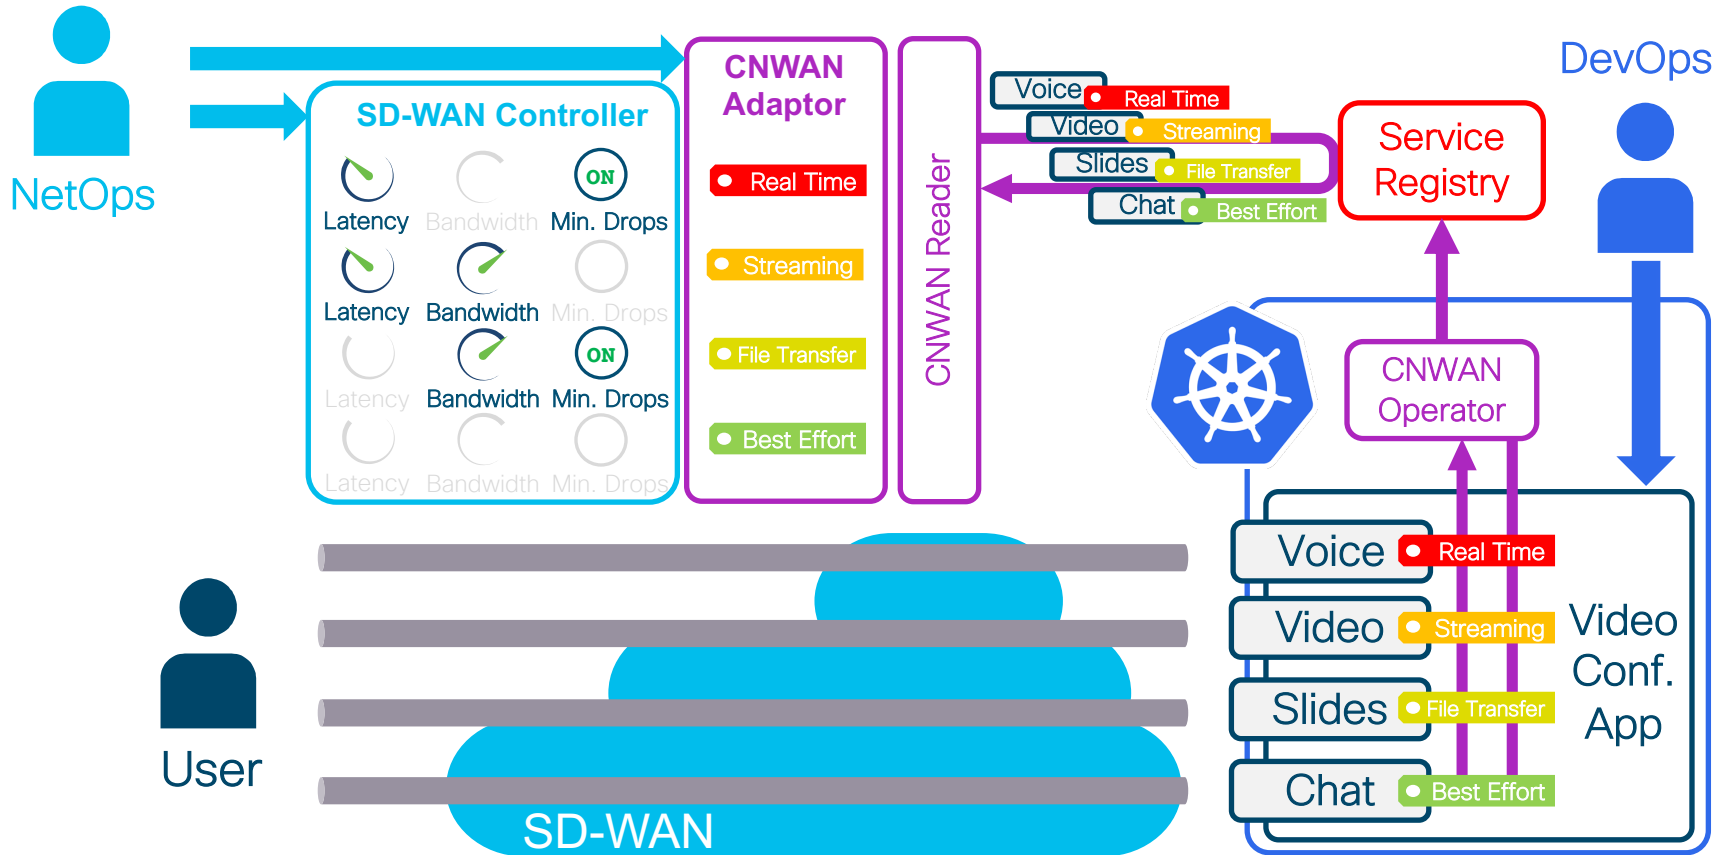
NetOps

SD-WAN Controller

ON

Latency Bandwidth Min. Drops

Latency Bandwidth Min. Drops

ON

Latency Bandwidth Min. Drops

Latency Bandwidth Min. Drops

CNWAN Adaptor

Real Time

Streaming

File Transfer

Best Effort

CNWAN Reader

Voice Real Time
Video Streaming
Slides File Transfer
Chat Best Effort

DevOps

Service Registry

CNWAN Operator

Voice Real Time
Video Streaming
Slides File Transfer
Chat Best Effort

Video Conf. App

User

SD-WAN